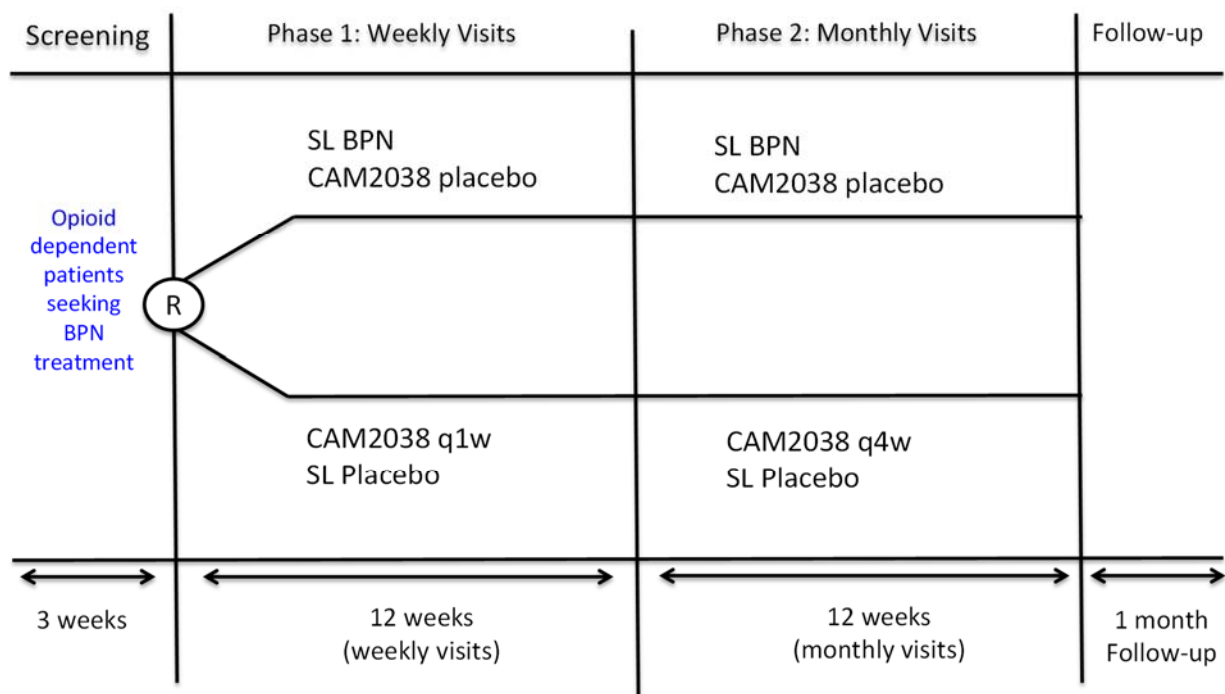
Screening

Phase 1: Weekly Visits

Phase 2: Monthly Visits

Follow-up

SL BPN
CAM2038 placebo

SL BPN
CAM2038 placebo

Opioid dependent patients seeking BPN treatment

R

CAM2038 q1w
SL Placebo

CAM2038 q4w
SL Placebo

3 weeks

12 weeks
(weekly visits)

12 weeks
(monthly visits)

1 month
Follow-up